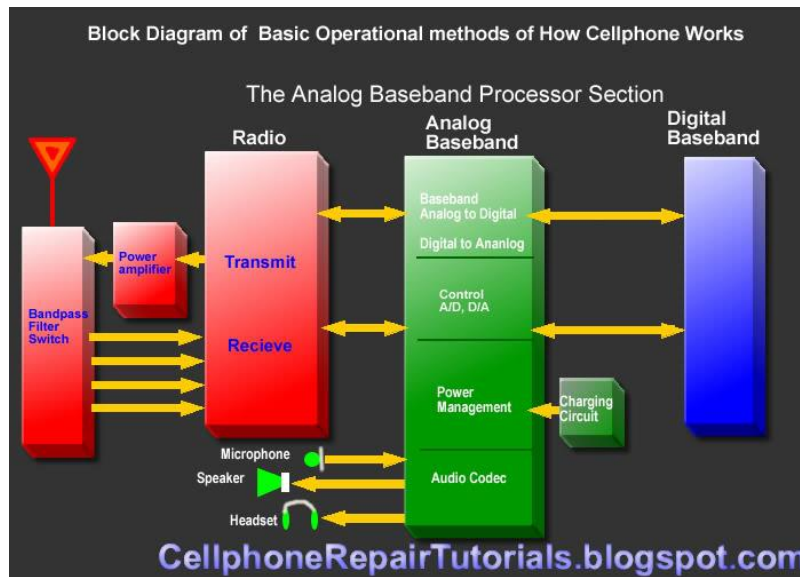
Block Diagram of Basic Operational methods of How Cellphone Works

The Analog Baseband Processor Section

Radio

Analog Baseband

Digital Baseband

Bandpass Filter Switch

Power amplifier

Transmit

Recieve

Baseband Analog to Digital

Digital to Ananlog

Control A/D, D/A

Power Management

Charging Circuit

Audio Codec

Microphone

Speaker

Headset

CellphoneRepairTutorials.blogspot.com